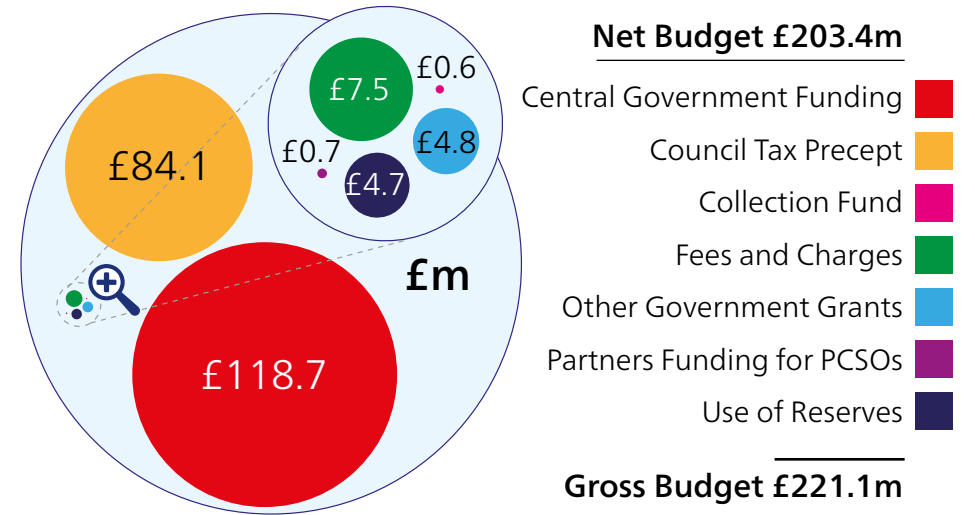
£84.1

£7.5

£0.6

£0.7

£4.8

£4.7

£m

£118.7

Net Budget £203.4m

Central Government Funding

Council Tax Precept

Collection Fund

Fees and Charges

Other Government Grants

Partners Funding for PCSOs

Use of Reserves

Gross Budget £221.1m